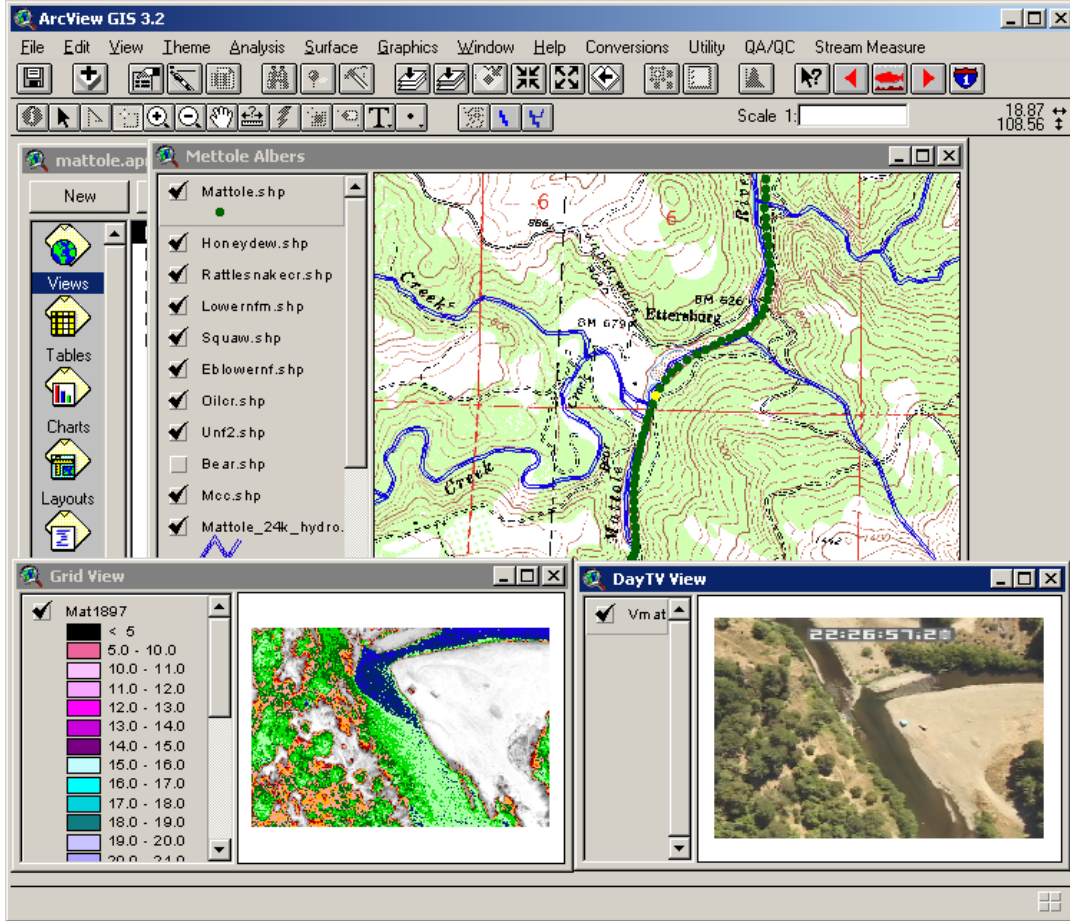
ArcView GIS 3.2

File Edit View Theme Analysis Surface Graphics Window Help Conversions Utility QA/QC Stream Measure

Scale 1:

18.87
108.56

mattole.apr

New

Views

Tables

Charts

Layouts

Mettole Albers

Mattole.shp

Honeydew.shp

Rattlesnakecr.shp

Lowernfm.shp

Squaw.shp

Eblowernf.shp

Oilcr.shp

Unf2.shp

Bear.shp

Mcc.shp

Mattole_24k_hydro.

6

6

BM 626

BM 679

Etters burg

Creek

Creek

Mattole

Grid View

Mat1897

< 5

5.0 - 10.0

10.0 - 11.0

11.0 - 12.0

12.0 - 13.0

13.0 - 14.0

14.0 - 15.0

15.0 - 16.0

16.0 - 17.0

17.0 - 18.0

18.0 - 19.0

19.0 - 20.0

20.0 - 21.0

DayTV View

Vmat

22:26:57:20